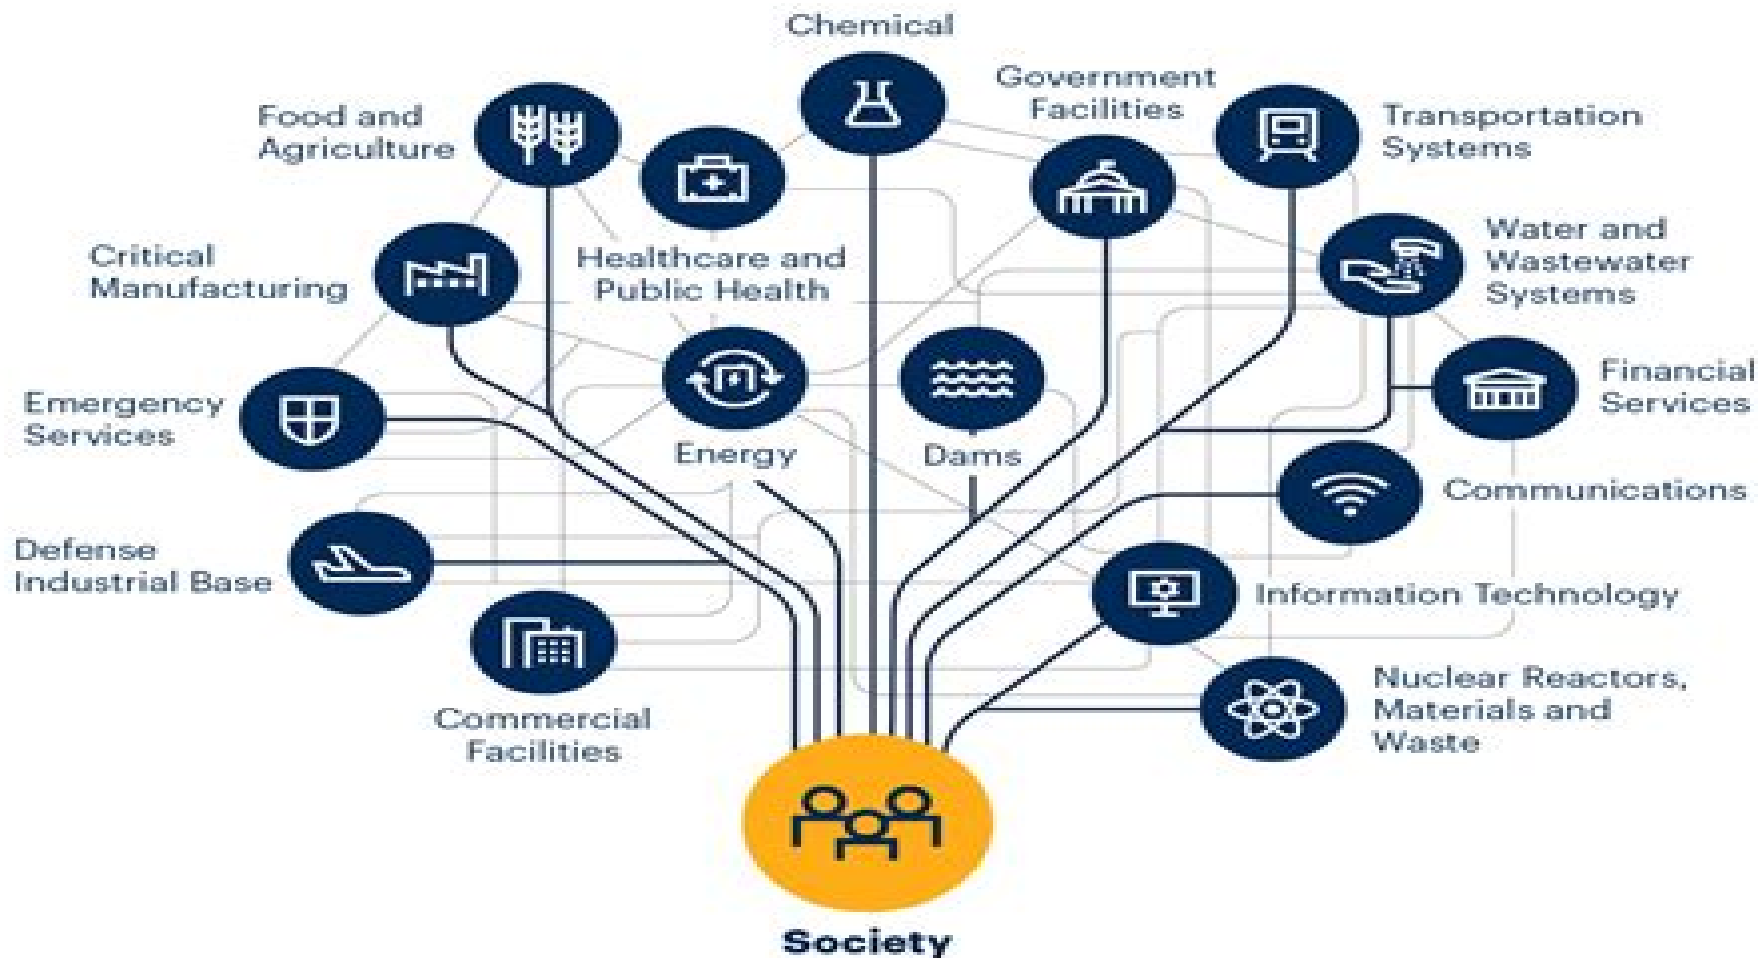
Chemical

Food and Agriculture

Government Facilities

Transportation Systems

Critical Manufacturing

Healthcare and Public Health

Water and Wastewater Systems

Emergency Services

Energy

Dams

Financial Services

Communications

Defense Industrial Base

Information Technology

Commercial Facilities

Nuclear Reactors, Materials and Waste

Society